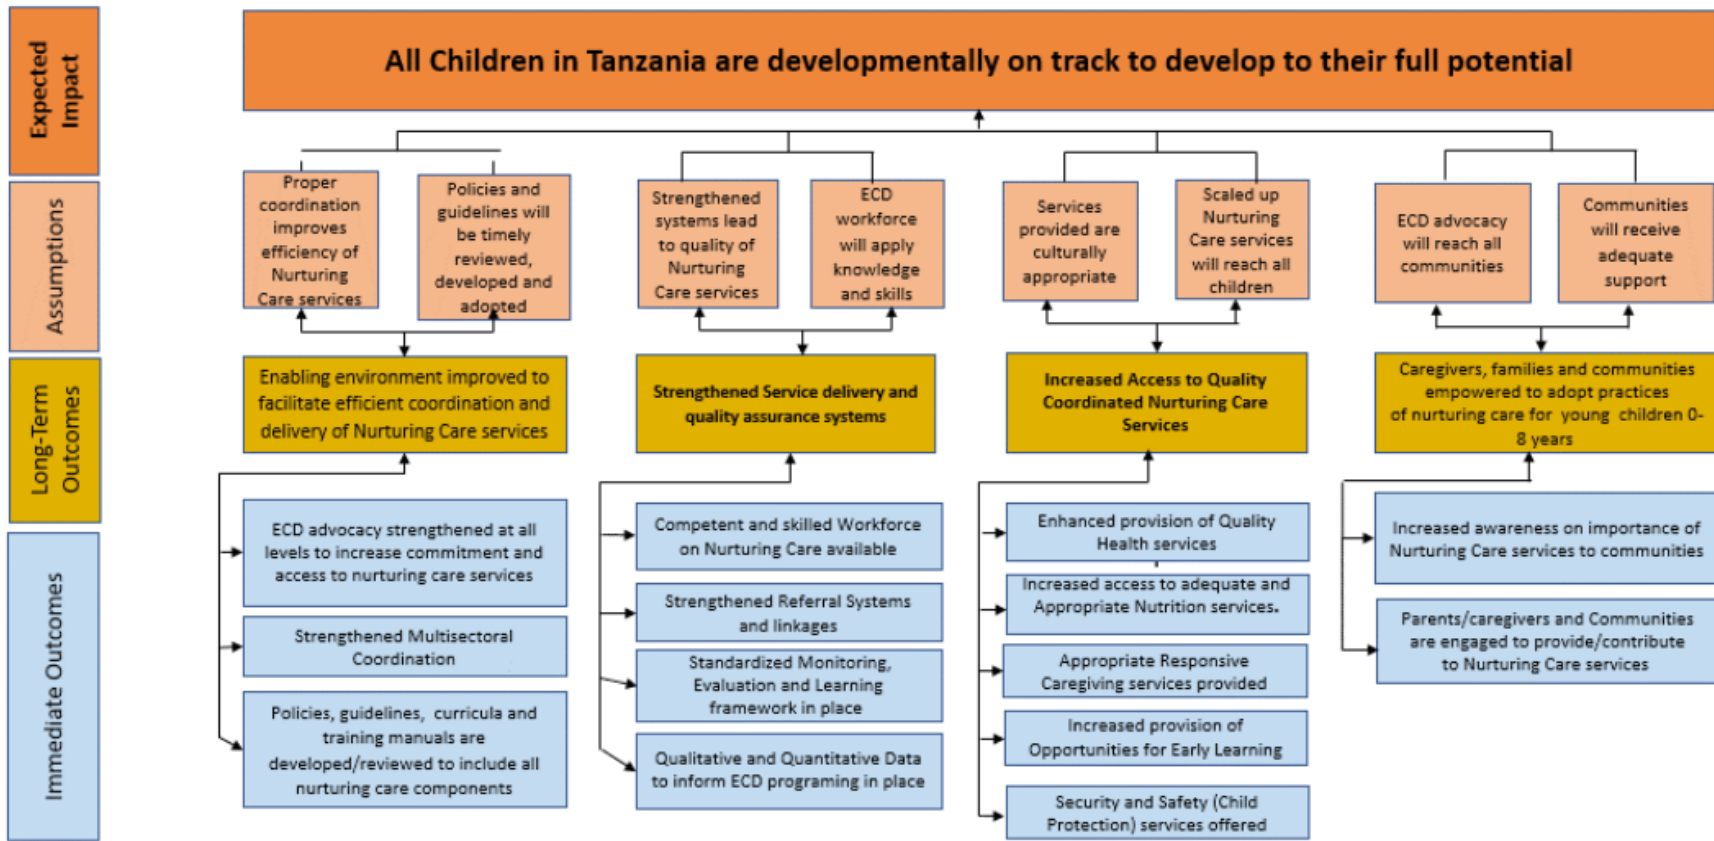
Expected Impact

Assumptions

Long-Term Outcomes

Immediate Outcomes

All Children in Tanzania are developmentally on track to develop to their full potential

Proper coordination improves efficiency of Nurturing Care services

Policies and guidelines will be timely reviewed, developed and adopted

Enabling environment improved to facilitate efficient coordination and delivery of Nurturing Care services

ECD advocacy strengthened at all levels to increase commitment and access to nurturing care services

Strengthened Multisectoral Coordination

Policies, guidelines, curricula and training manuals are developed/reviewed to include all nurturing care components

Strengthened systems lead to quality of Nurturing Care services

ECD workforce will apply knowledge and skills

Strengthened Service delivery and quality assurance systems

Competent and skilled Workforce on Nurturing Care available

Strengthened Referral Systems and linkages

Standardized Monitoring, Evaluation and Learning framework in place

Qualitative and Quantitative Data to inform ECD programing in place

Services provided are culturally appropriate

Scaled up Nurturing Care services will reach all children

Increased Access to Quality Coordinated Nurturing Care Services

Enhanced provision of Quality Health services

Increased access to adequate and Appropriate Nutrition services.

Appropriate Responsive Caregiving services provided

Increased provision of Opportunities for Early Learning

Security and Safety (Child Protection) services offered

ECD advocacy will reach all communities

Communities will receive adequate support

Caregivers, families and communities empowered to adopt practices of nurturing care for young children 0-8 years

Increased awareness on importance of Nurturing Care services to communities

Parents/caregivers and Communities are engaged to provide/contribute to Nurturing Care services